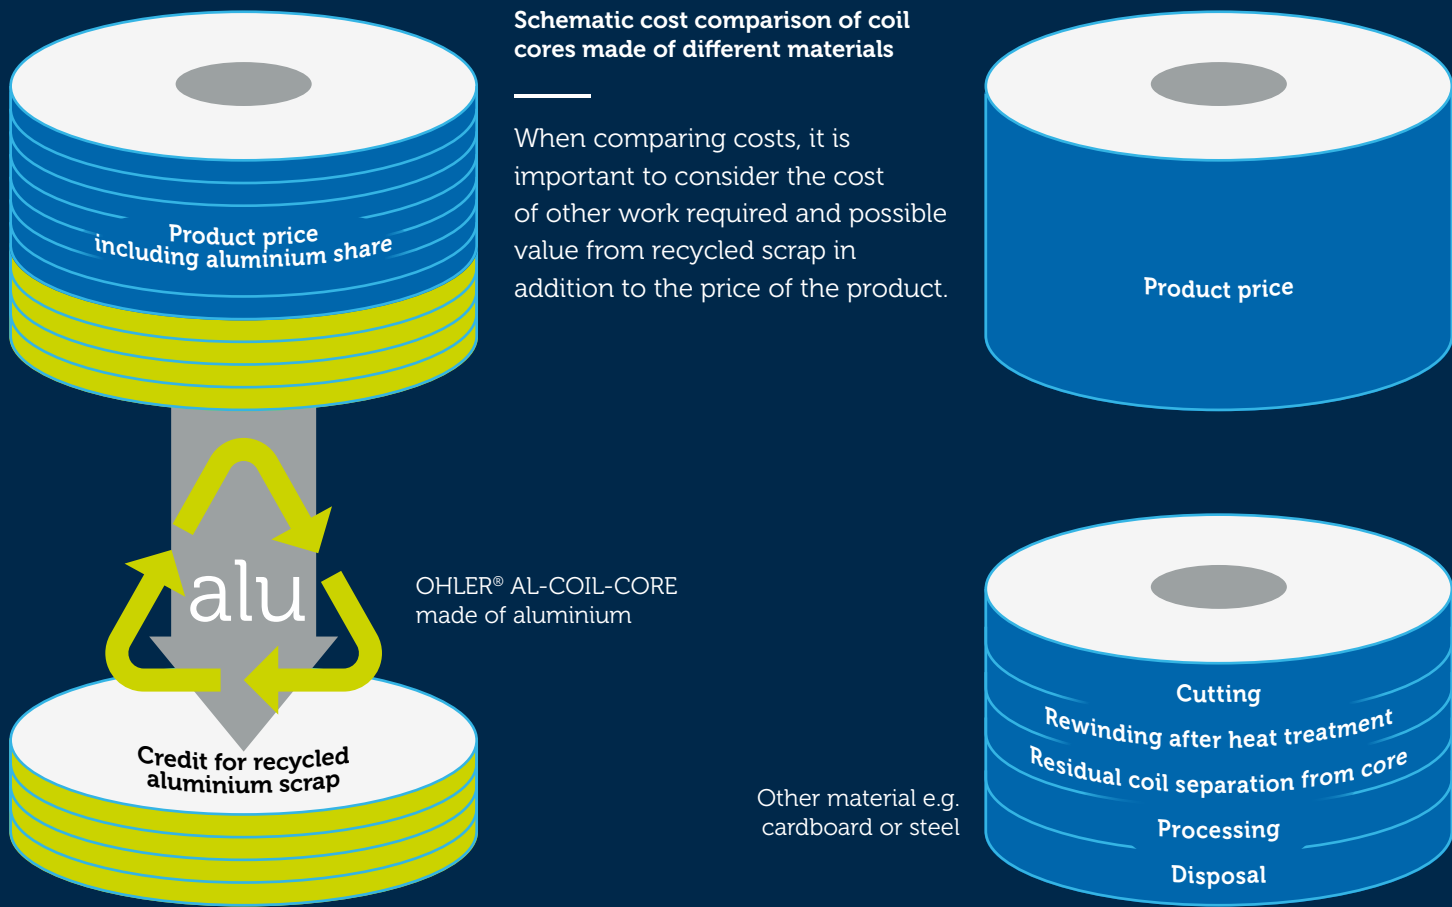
Schematic cost comparison of coil cores made of different materials

When comparing costs, it is important to consider the cost of other work required and possible value from recycled scrap in addition to the price of the product.

Product price including aluminium share

alu

Credit for recycled aluminium scrap

OHLER® AL-COIL-CORE made of aluminium

Product price

Cutting

Rewinding after heat treatment

Residual coil separation from core

Processing

Disposal

Other material e.g. cardboard or steel